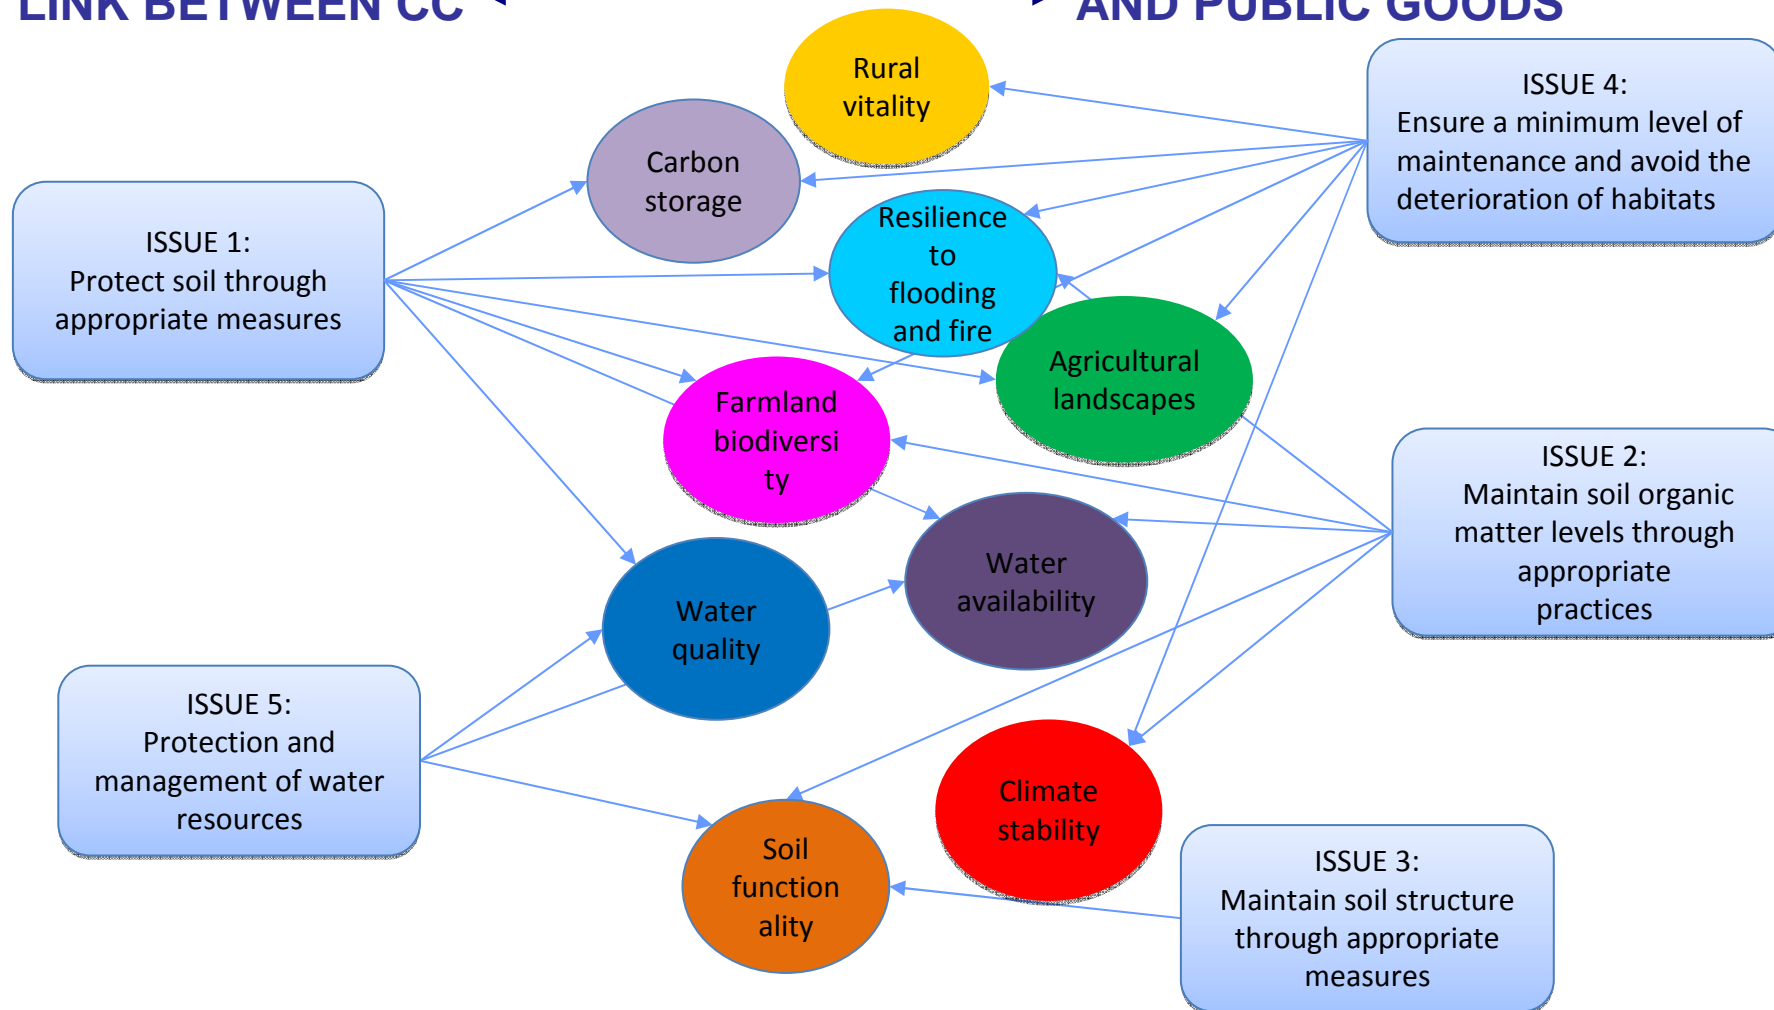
LINK BETWEEN CC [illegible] AND PUBLIC GOODS

Rural vitality

ISSUE 4:
Ensure a minimum level of maintenance and avoid the deterioration of habitats

Carbon storage

ISSUE 1:
Protect soil through appropriate measures

Resilience to flooding and fire

Agricultural landscapes

Farmland biodiversi ty

ISSUE 2:
Maintain soil organic matter levels through appropriate practices

Water availability

Water quality

ISSUE 5:
Protection and management of water resources

Climate stability

Soil function ality

ISSUE 3:
Maintain soil structure through appropriate measures